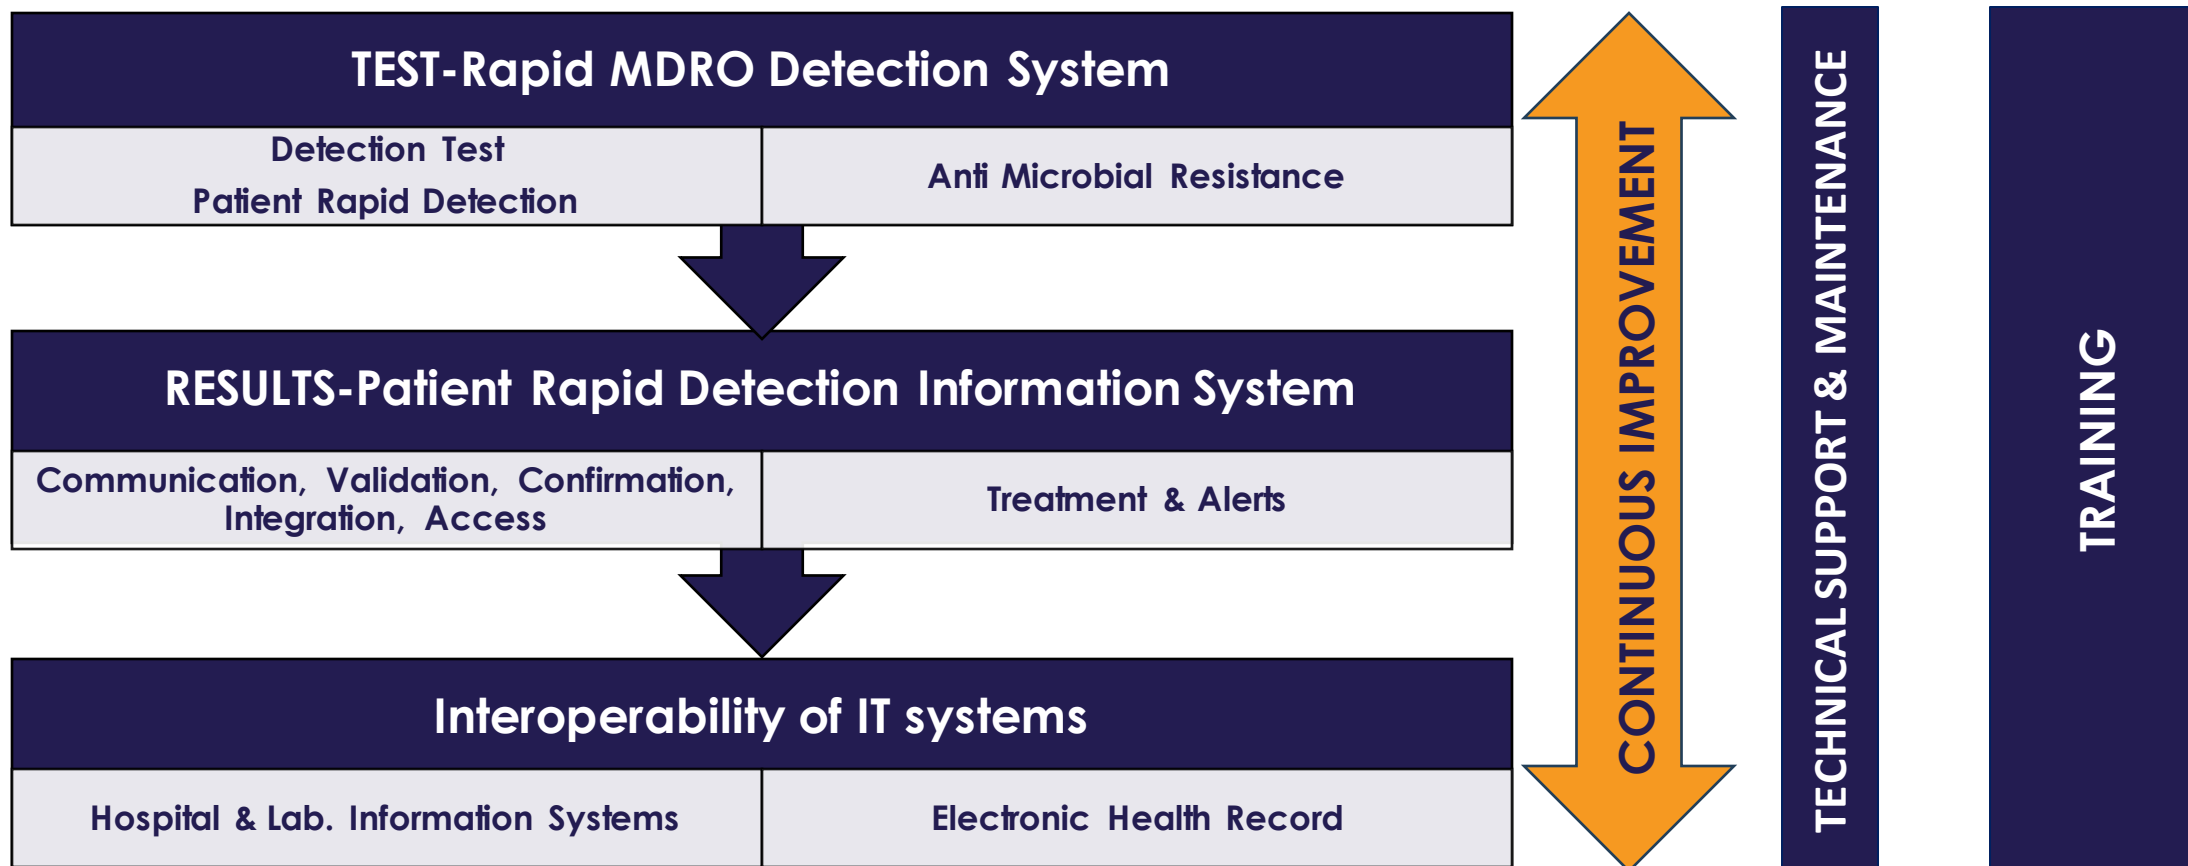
TEST-Rapid MDRO Detection System

Detection Test
Patient Rapid Detection

Anti Microbial Resistance

RESULTS-Patient Rapid Detection Information System

Communication, Validation, Confirmation, Integration, Access

Treatment & Alerts

Interoperability of IT systems

Hospital & Lab. Information Systems

Electronic Health Record

CONTINUOUS IMPROVEMENT

TECHNICAL SUPPORT & MAINTENANCE

TRAINING